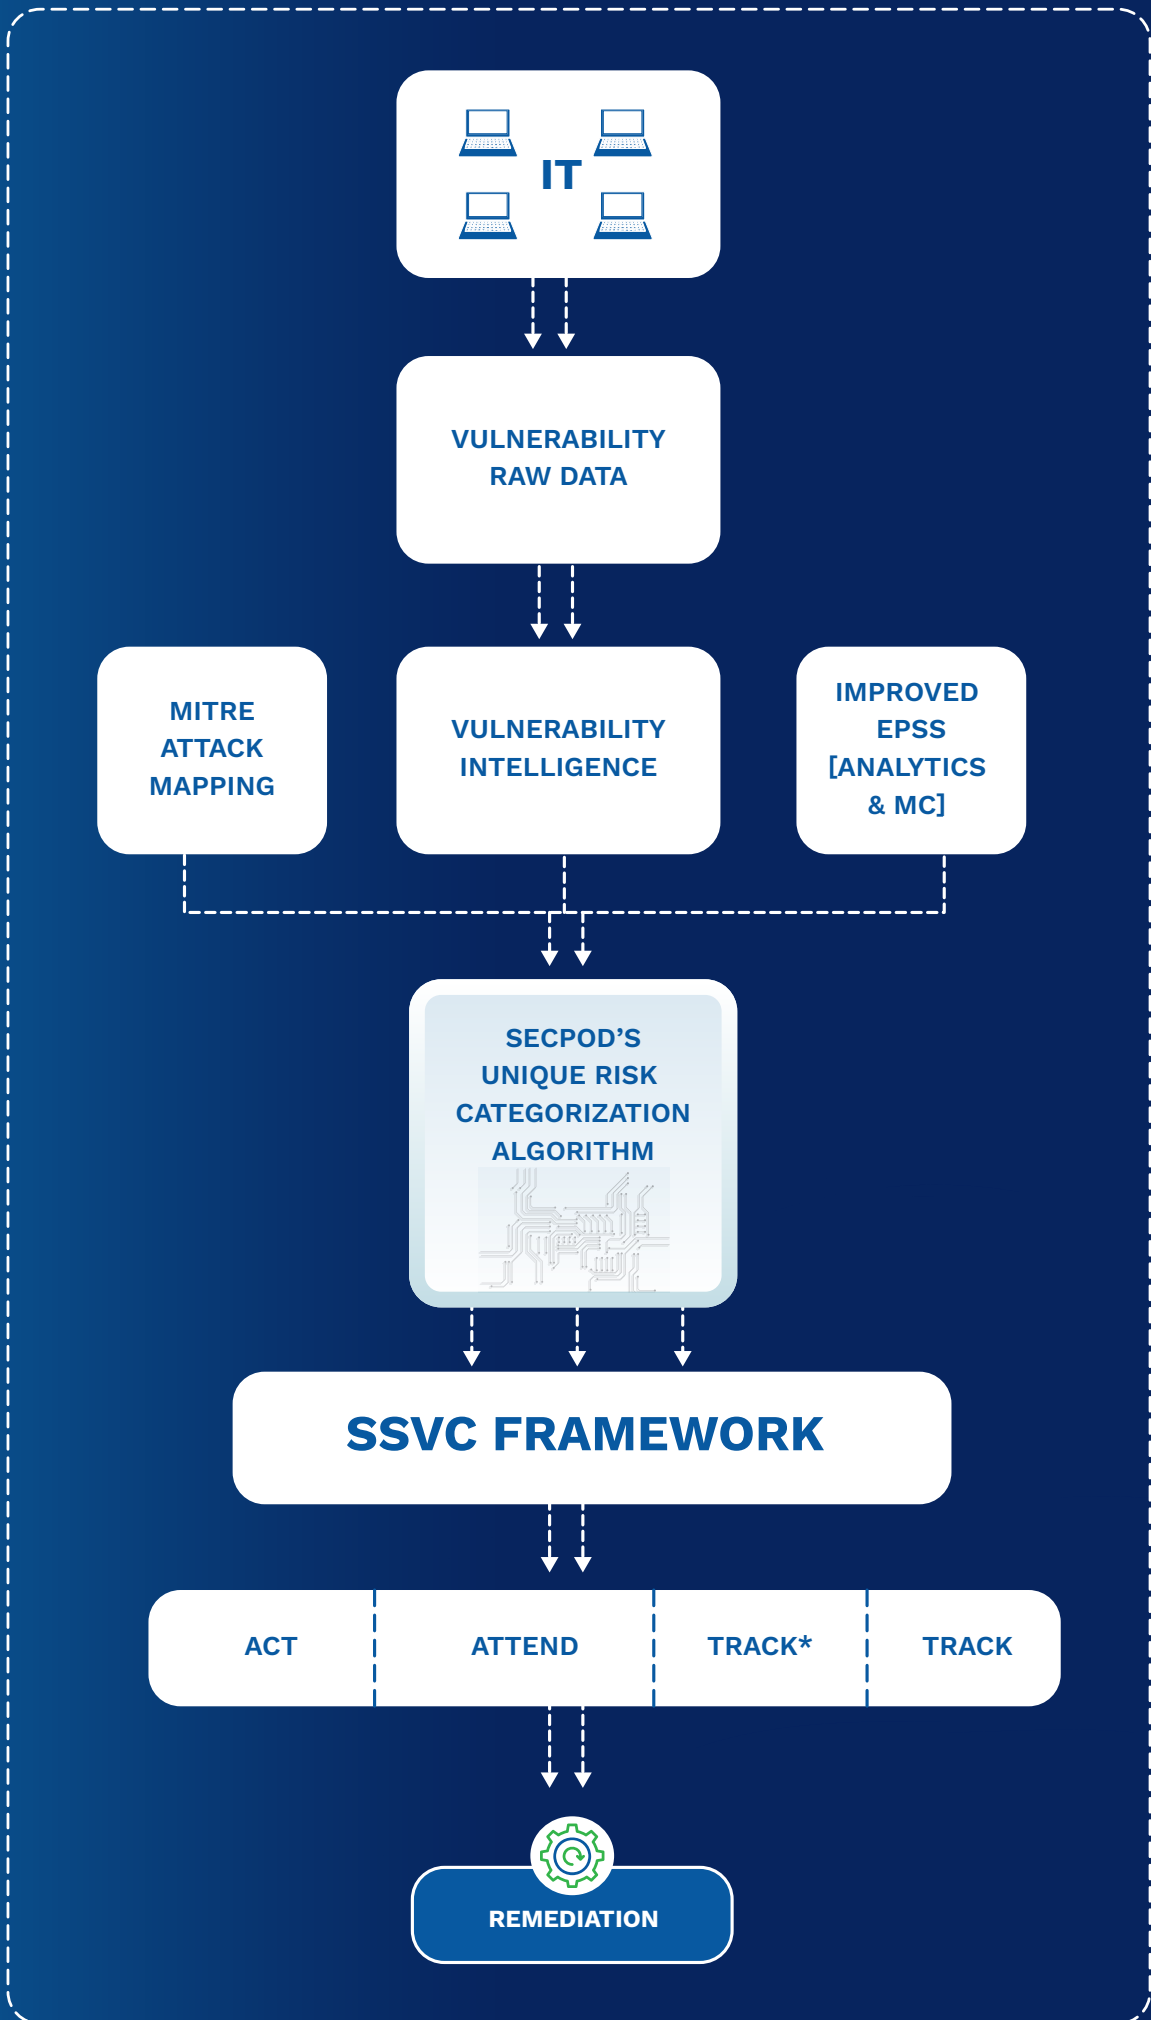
IT

VULNERABILITY RAW DATA

MITRE ATTACK MAPPING

VULNERABILITY INTELLIGENCE

IMPROVED EPSS [ANALYTICS & MC]

SECPOD’S UNIQUE RISK CATEGORIZATION ALGORITHM

SSVC FRAMEWORK

| ACT | ATTEND | TRACK* | TRACK |
|---|---|---|---|

REMEDIATION